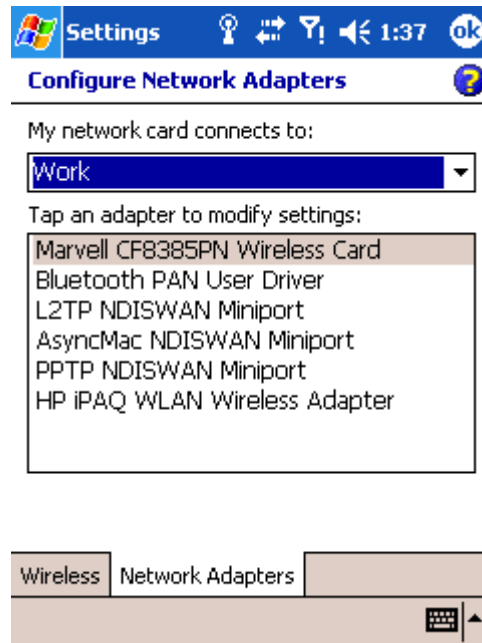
Settings 1:37 ok

Configure Network Adapters

My network card connects to:

Work

Tap an adapter to modify settings:

Marvell CF8385PN Wireless Card
Bluetooth PAN User Driver
L2TP NDISWAN Miniport
AsyncMac NDISWAN Miniport
PPTP NDISWAN Miniport
HP iPAQ WLAN Wireless Adapter

Wireless | Network Adapters